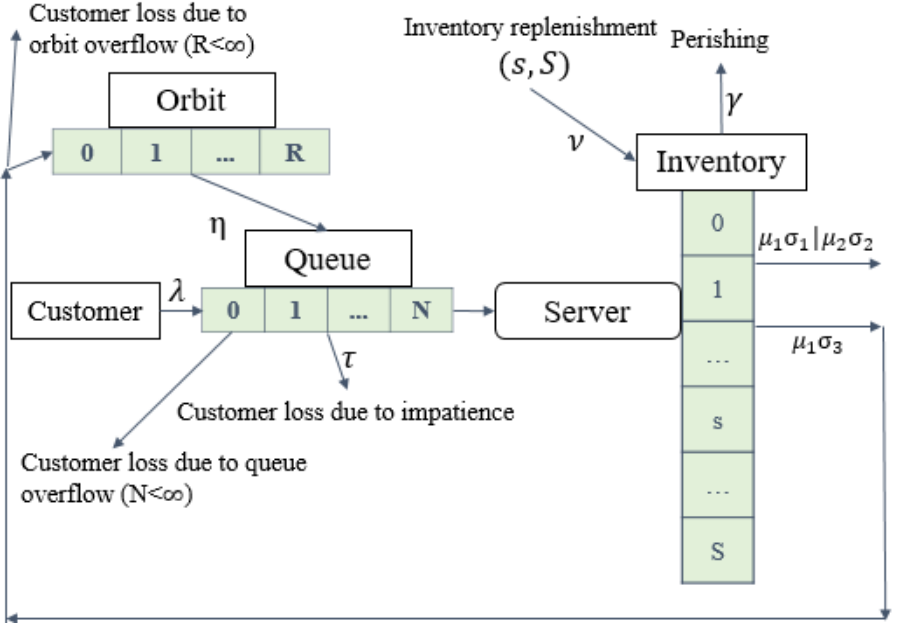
Customer loss due to orbit overflow (R<∞)

Orbit

| 0 | 1 | ... | R |
|---|---|---|---|

Inventory replenishment $(s, S)$

$\nu$

Perishing

$\gamma$

Inventory

$\eta$

Queue

Customer

$\lambda$

| 0 | 1 | ... | N |
|---|---|---|---|

Server

$\tau$

Customer loss due to impatience

Customer loss due to queue overflow (N<∞)

| 0 |
|---|
| 1 |
| ... |
| s |
| ... |
| S |

$\mu_1\sigma_1|\mu_2\sigma_2$

$\mu_1\sigma_3$